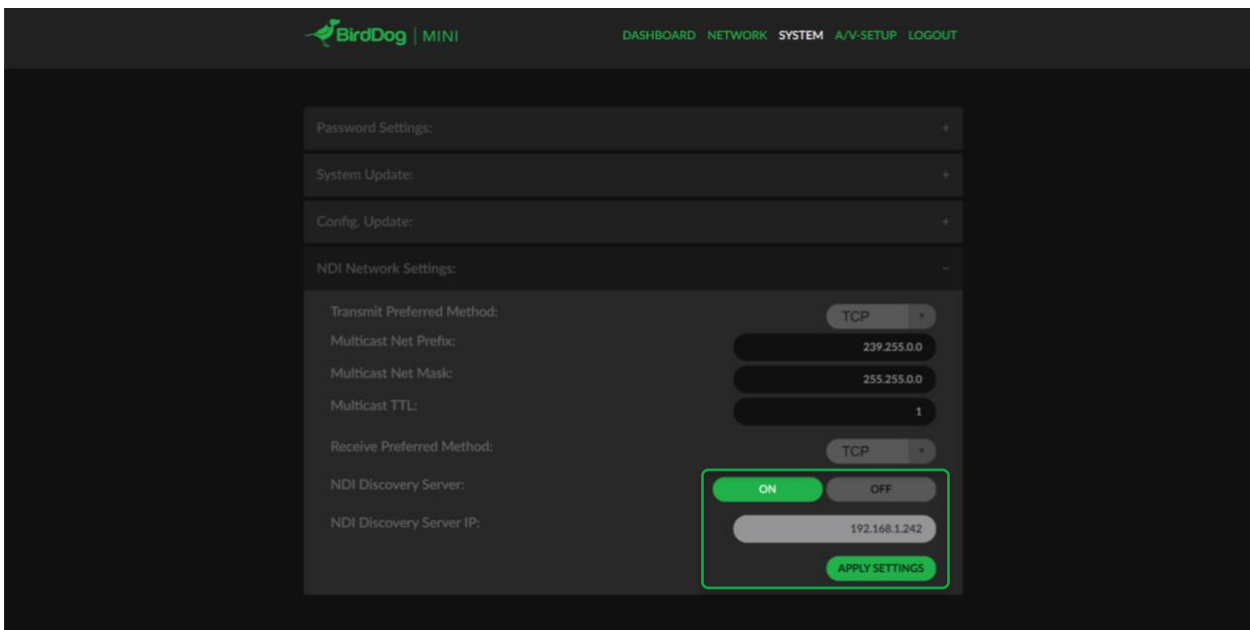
BirdDog | MINI

DASHBOARD NETWORK SYSTEM A/V-SETUP LOGOUT

Password Settings: +

System Update: +

Config. Update: +

NDI Network Settings: −

Transmit Preferred Method: TCP

Multicast Net Prefix: 239.255.0.0

Multicast Net Mask: 255.255.0.0

Multicast TTL: 1

Receive Preferred Method: TCP

NDI Discovery Server: ON OFF

NDI Discovery Server IP: 192.168.1.242

APPLY SETTINGS